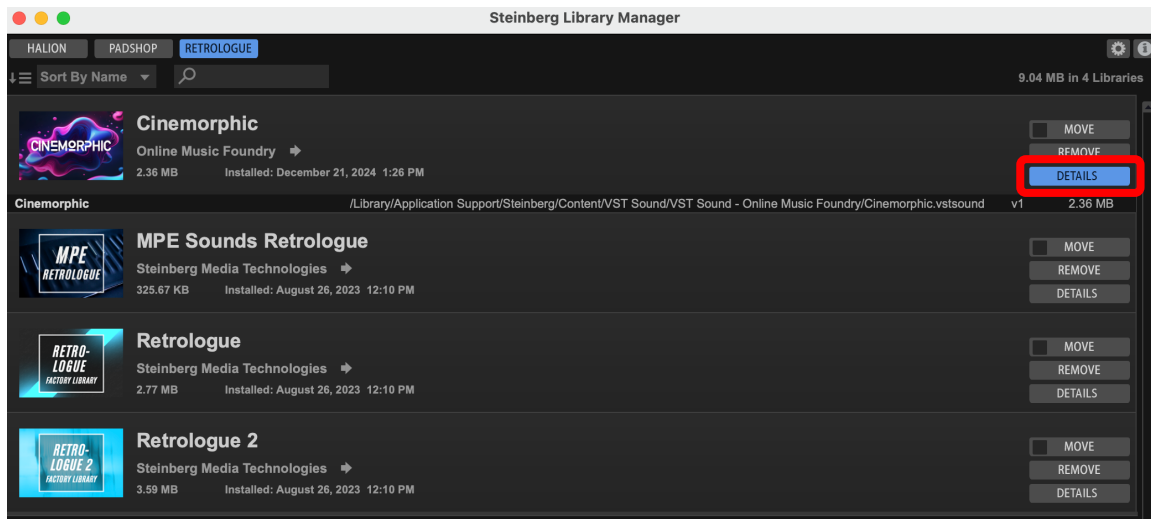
Steinberg Library Manager

HALION PADSHOP RETROLOGUE

Sort By Name

9.04 MB in 4 Libraries

CINEMORPHIC

Cinemorphic

Online Music Foundry

2.36 MB Installed: December 21, 2024 1:26 PM

MOVE
REMOVE
DETAILS

Cinemorphic /Library/Application Support/Steinberg/Content/VST Sound/VST Sound - Online Music Foundry/Cinemorphic.vstsound v1 2.36 MB

MPE RETROLOGUE

MPE Sounds Retrologue

Steinberg Media Technologies

325.67 KB Installed: August 26, 2023 12:10 PM

MOVE
REMOVE
DETAILS

RETRO-LOGUE FACTORY LIBRARY

Retrologue

Steinberg Media Technologies

2.77 MB Installed: August 26, 2023 12:10 PM

MOVE
REMOVE
DETAILS

RETRO-LOGUE 2 FACTORY LIBRARY

Retrologue 2

Steinberg Media Technologies

3.59 MB Installed: August 26, 2023 12:10 PM

MOVE
REMOVE
DETAILS